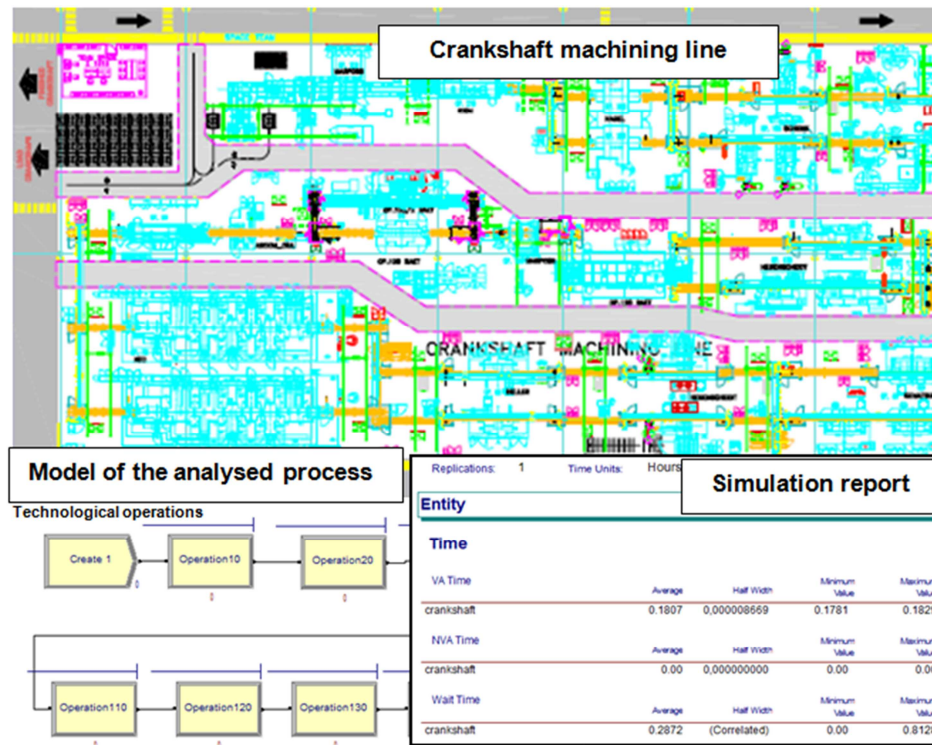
Crankshaft machining line

CRANKSHAFT MACHINING LINE

Model of the analysed process

Technological operations

Create 1

Operation10

Operation20

Operation110

Operation120

Operation130

Replications: 1 Time Units: Hours

Simulation report

Entity

Time

VA Time

| | Average | Half Width | Minimum Value | Maximum Value |
|---|---|---|---|---|
| crankshaft | 0.1807 | 0,000008669 | 0.1781 | 0.182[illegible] |

NVA Time

| | Average | Half Width | Minimum Value | Maximum Value |
|---|---|---|---|---|
| crankshaft | 0.00 | 0,000000000 | 0.00 | 0.0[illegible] |

Wait Time

| | Average | Half Width | Minimum Value | Maximum Value |
|---|---|---|---|---|
| crankshaft | 0.2872 | (Correlated) | 0.00 | 0.812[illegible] |